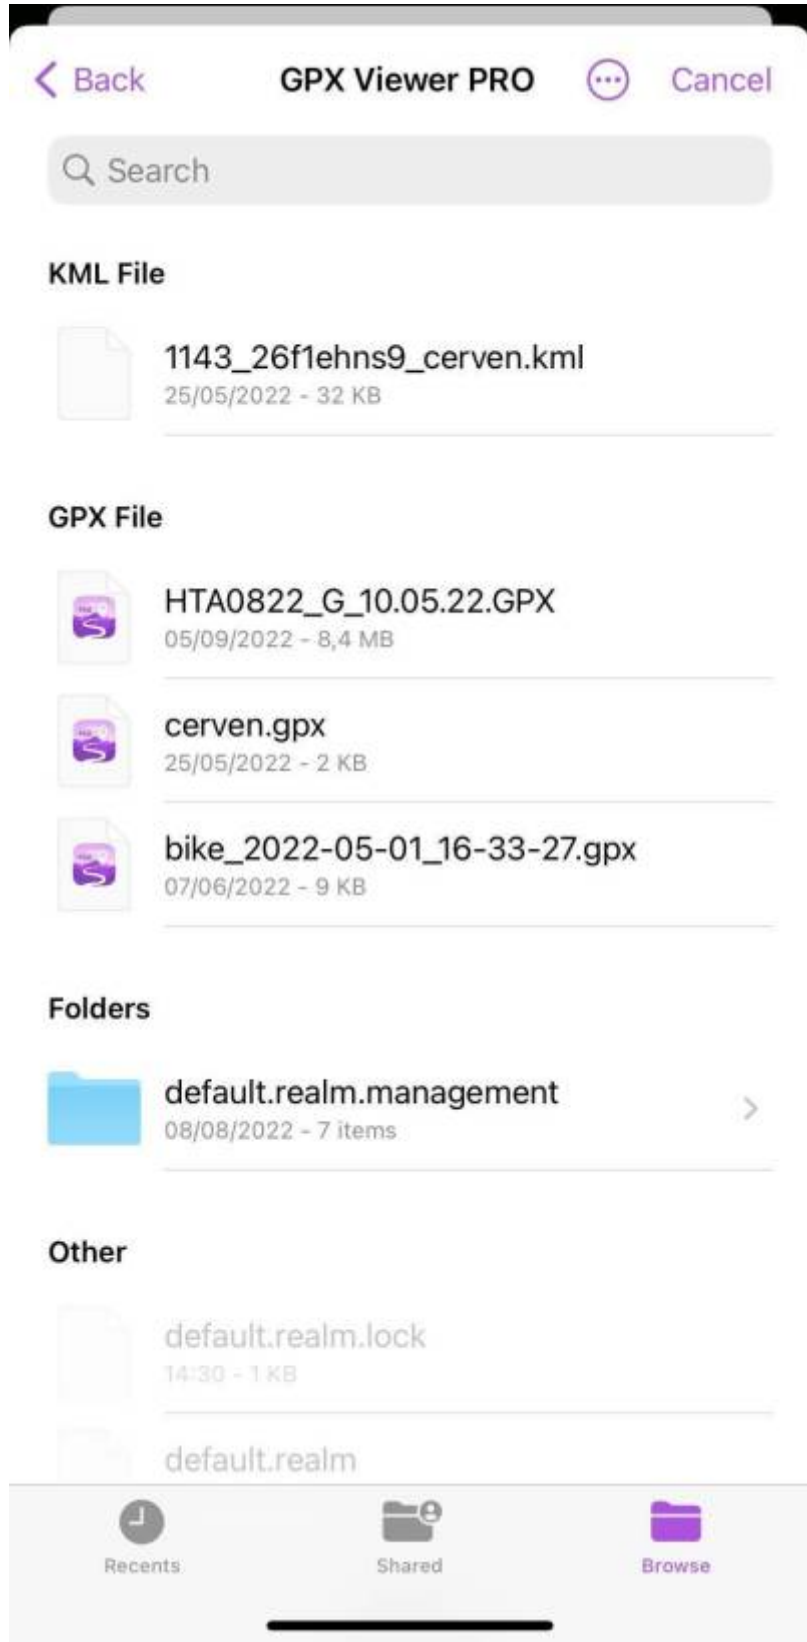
< Back GPX Viewer PRO Cancel

Search

KML File

1143_26f1ehns9_cerven.kml
25/05/2022 - 32 KB

GPX File

HTA0822_G_10.05.22.GPX
05/09/2022 - 8,4 MB

cerven.gpx
25/05/2022 - 2 KB

bike_2022-05-01_16-33-27.gpx
07/06/2022 - 9 KB

Folders

default.realm.management
08/08/2022 - 7 items

Other

default.realm.lock
14:30 - 1 KB

default.realm

Recents Shared Browse